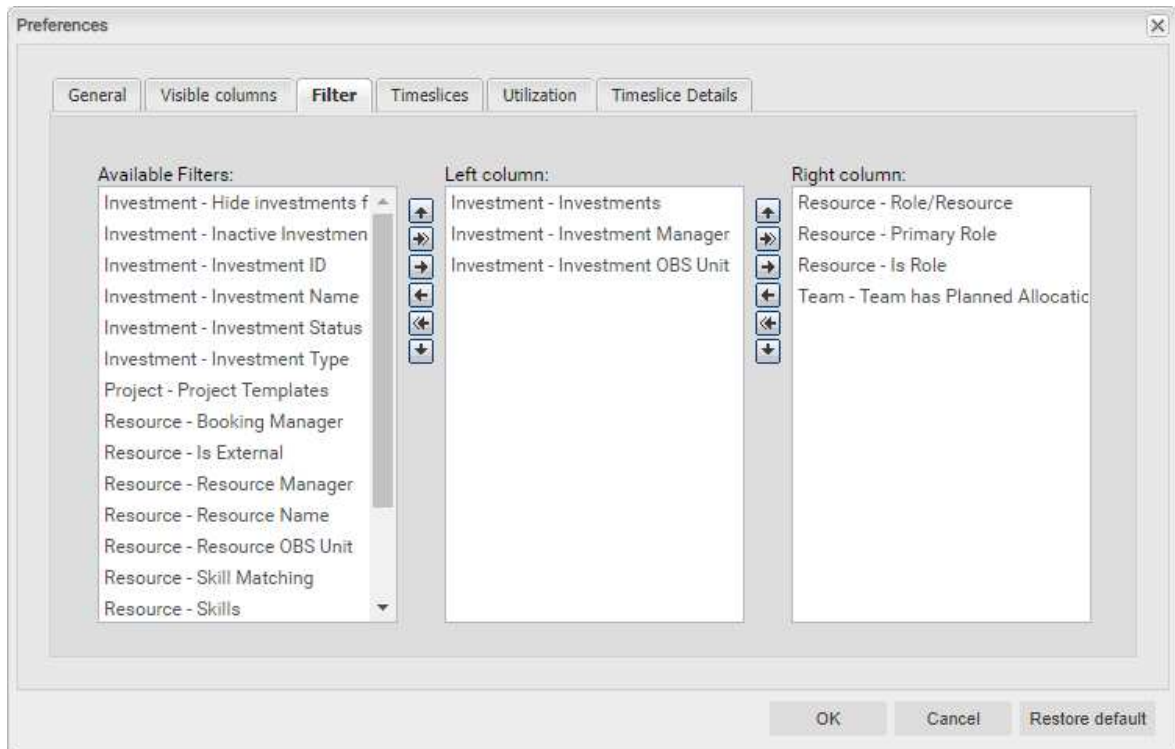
Preferences

General | Visible columns | Filter | Timeslices | Utilization | Timeslice Details

Available Filters:
Investment - Hide investments f
Investment - Inactive Investmen
Investment - Investment ID
Investment - Investment Name
Investment - Investment Status
Investment - Investment Type
Project - Project Templates
Resource - Booking Manager
Resource - Is External
Resource - Resource Manager
Resource - Resource Name
Resource - Resource OBS Unit
Resource - Skill Matching
Resource - Skills

Left column:
Investment - Investments
Investment - Investment Manager
Investment - Investment OBS Unit

Right column:
Resource - Role/Resource
Resource - Primary Role
Resource - Is Role
Team - Team has Planned Allocatic

OK
Cancel
Restore default